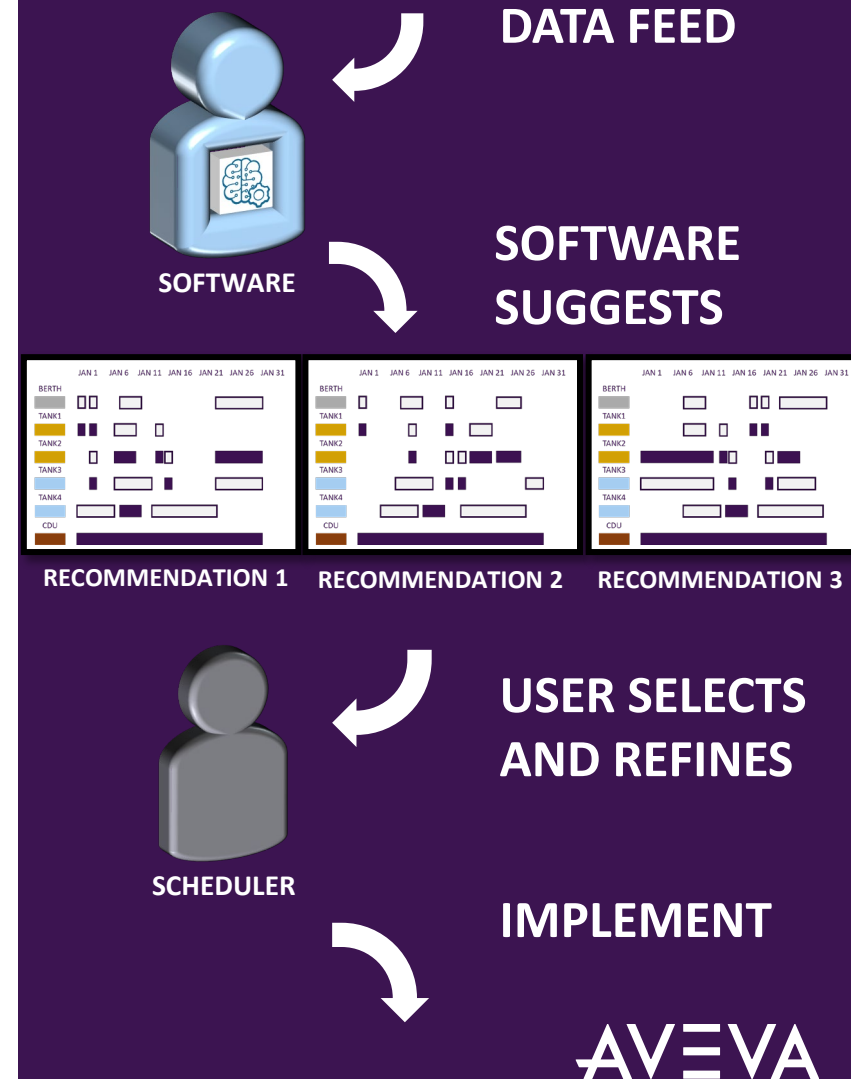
DATA FEED

SOFTWARE

SOFTWARE SUGGESTS

| | JAN 1 | JAN 6 | JAN 11 | JAN 16 | JAN 21 | JAN 26 | JAN 31 |
|---|---|---|---|---|---|---|---|
| BERTH | | | | | | | |
| TANK1 | | | | | | | |
| TANK2 | | | | | | | |
| TANK3 | | | | | | | |
| TANK4 | | | | | | | |
| CDU | | | | | | | |

RECOMMENDATION 1

| | JAN 1 | JAN 6 | JAN 11 | JAN 16 | JAN 21 | JAN 26 | JAN 31 |
|---|---|---|---|---|---|---|---|
| BERTH | | | | | | | |
| TANK1 | | | | | | | |
| TANK2 | | | | | | | |
| TANK3 | | | | | | | |
| TANK4 | | | | | | | |
| CDU | | | | | | | |

RECOMMENDATION 2

| | JAN 1 | JAN 6 | JAN 11 | JAN 16 | JAN 21 | JAN 26 | JAN 31 |
|---|---|---|---|---|---|---|---|
| BERTH | | | | | | | |
| TANK1 | | | | | | | |
| TANK2 | | | | | | | |
| TANK3 | | | | | | | |
| TANK4 | | | | | | | |
| CDU | | | | | | | |

RECOMMENDATION 3

USER SELECTS AND REFINES

SCHEDULER

IMPLEMENT

AVEVA